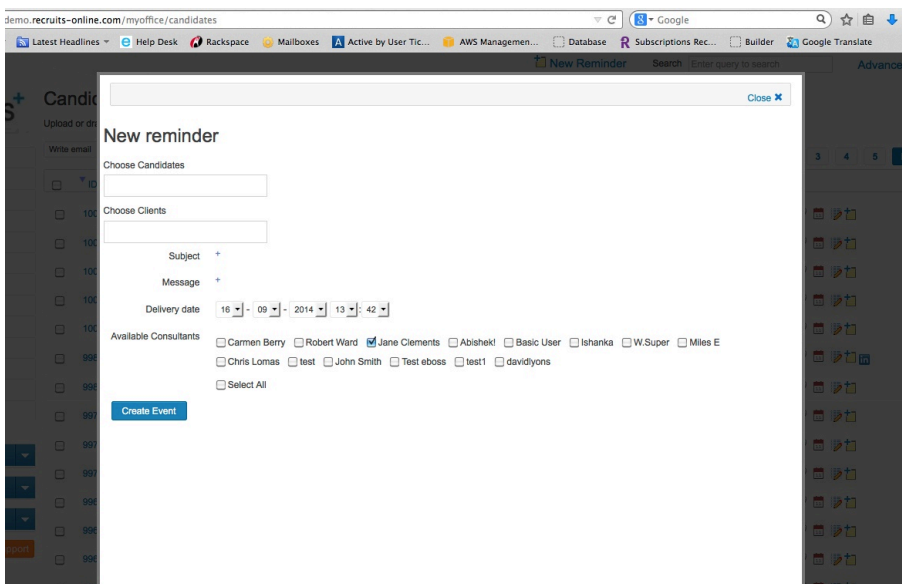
demo.recruits-online.com/myoffice/candidates

Google

Latest Headlines Help Desk Rackspace Mailboxes Active by User Tic... AWS Managemen... Database Subscriptions Rec... Builder Google Translate

New Reminder Search Enter query to search Advance

Candi

Upload or dra

Write email

3 4 5

Close ✖

New reminder

Choose Candidates

Choose Clients

Subject +

Message +

Delivery date 16 - 09 - 2014 13 : 42

Available Consultants Carmen Berry Robert Ward Jane Clements Abishek! Basic User Ishanka W.Super Miles E Chris Lomas test John Smith Test eboss test1 davidlyons

Select All

Create Event